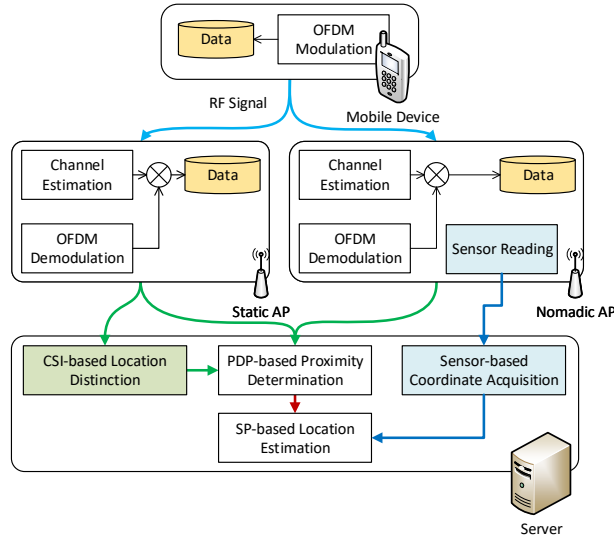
Data

OFDM Modulation

RF Signal

Mobile Device

Channel Estimation

Data

OFDM Demodulation

Static AP

Channel Estimation

Data

OFDM Demodulation

Sensor Reading

Nomadic AP

CSI-based Location Distinction

PDP-based Proximity Determination

Sensor-based Coordinate Acquisition

SP-based Location Estimation

Server